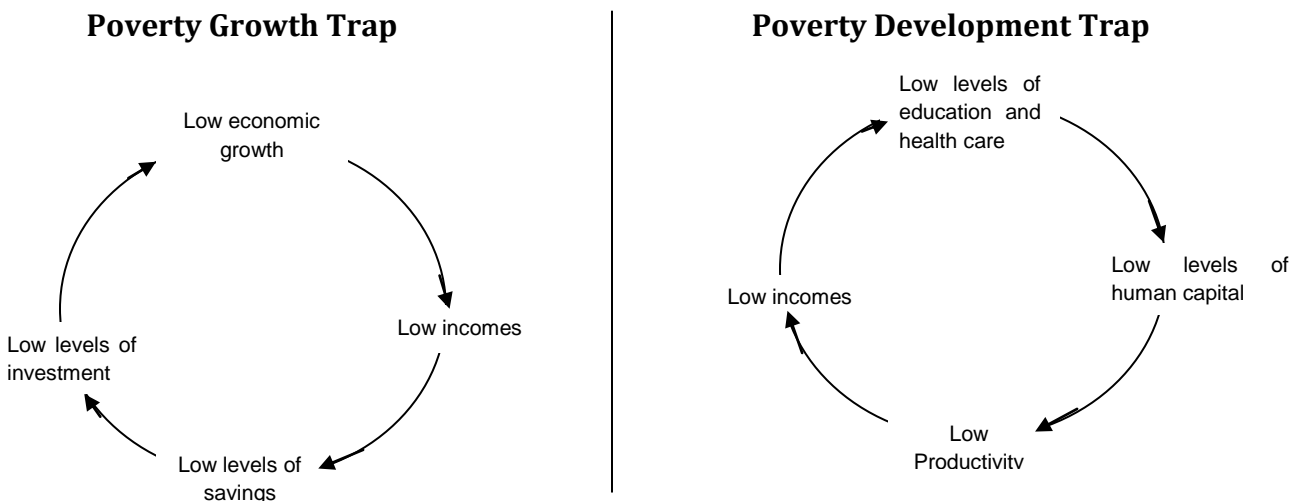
Poverty Growth Trap

Low economic growth

Low incomes

Low levels of savings

Low levels of investment

Poverty Development Trap

Low levels of education and health care

Low levels of human capital

Low Productivity

Low incomes